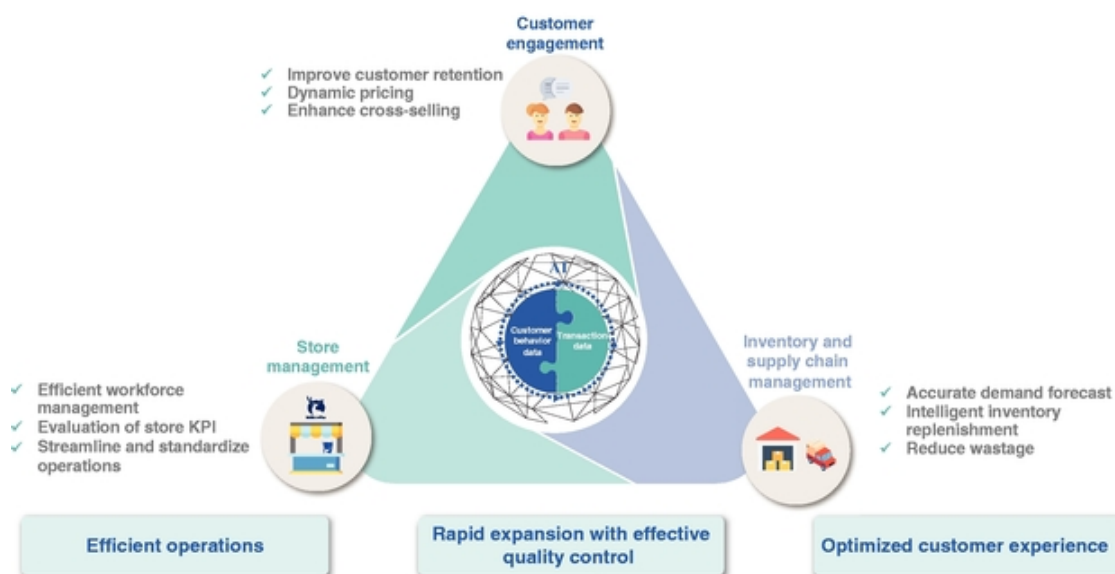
Customer engagement

✓ Improve customer retention
✓ Dynamic pricing
✓ Enhance cross-selling

AI

Customer behavior data

Transaction data

Store management

✓ Efficient workforce management
✓ Evaluation of store KPI
✓ Streamline and standardize operations

Inventory and supply chain management

✓ Accurate demand forecast
✓ Intelligent inventory replenishment
✓ Reduce wastage

Efficient operations

Rapid expansion with effective quality control

Optimized customer experience